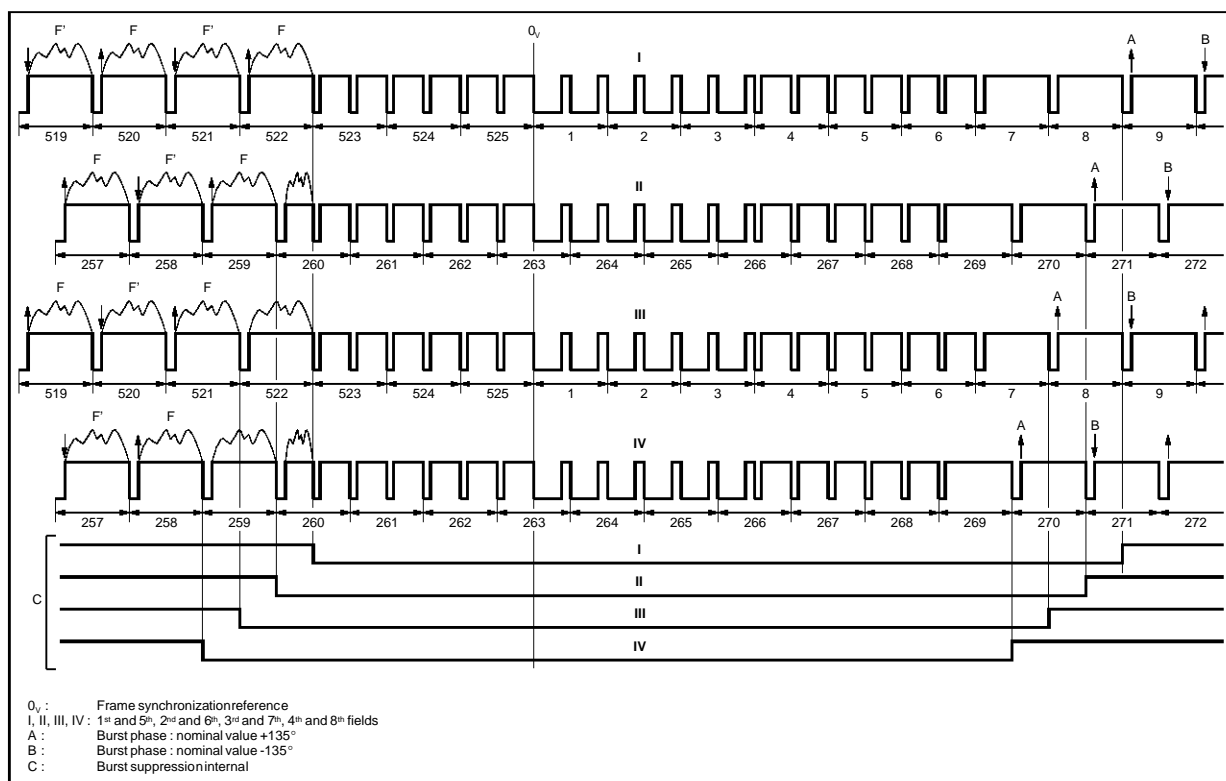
F' F F' F $0_V$ A B
I
519 520 521 522 523 524 525 1 2 3 4 5 6 7 8 9

F F' F A B
II
257 258 259 260 261 262 263 264 265 266 267 268 269 270 271 272

F F' F A B
III
519 520 521 522 523 524 525 1 2 3 4 5 6 7 8 9

F' F A B
IV
257 258 259 260 261 262 263 264 265 266 267 268 269 270 271 272

C
I
II
III
IV

$0_V$ : Frame synchronization reference
I, II, III, IV : $1^{st}$ and $5^{th}$, $2^{nd}$ and $6^{th}$, $3^{rd}$ and $7^{th}$, $4^{th}$ and $8^{th}$ fields
A : Burst phase : nominal value +135°
B : Burst phase : nominal value -135°
C : Burst suppression internal